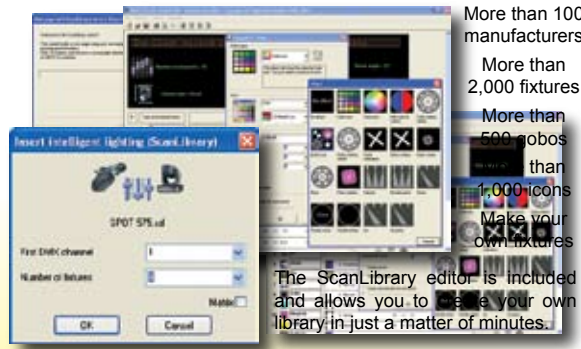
More than 100 manufacturers

More than 2,000 fixtures

More than 500 gobos

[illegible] than 1,000 icons

Make your own fixtures

The ScanLibrary editor is included and allows you to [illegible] your own library in just a matter of minutes.

Insert intelligent lighting (ScanLibrary)

SPOT 575.ssl

First DMX channel

1

Number of fixtures

1

Matrix

OK

Cancel